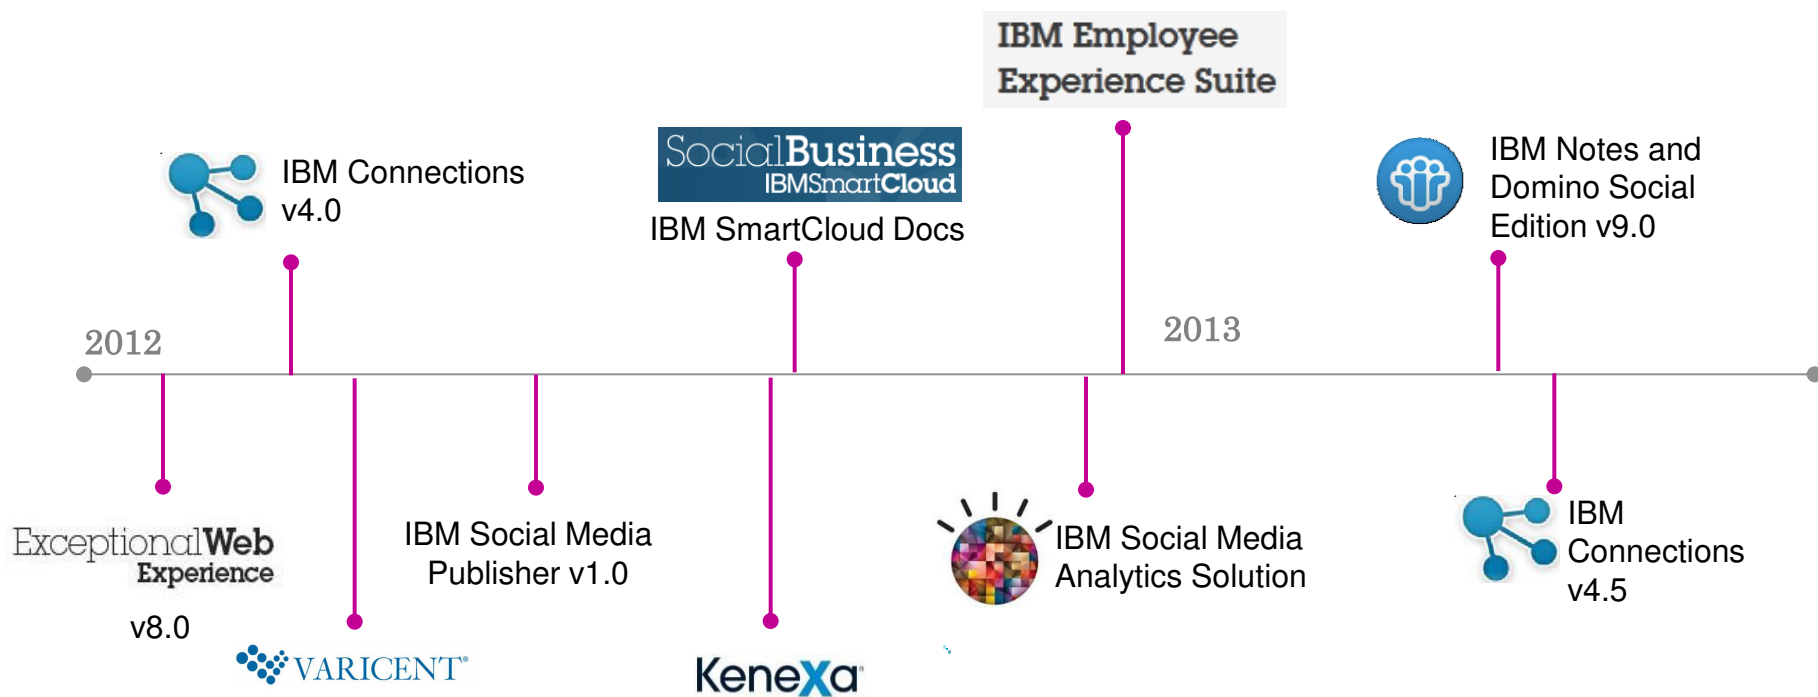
IBM Employee Experience Suite

IBM Connections v4.0

SocialBusiness IBMSmartCloud

IBM SmartCloud Docs

IBM Notes and Domino Social Edition v9.0

2012

2013

ExceptionalWeb Experience

v8.0

VARICENT

IBM Social Media Publisher v1.0

KeneXa

IBM Social Media Analytics Solution

IBM Connections v4.5